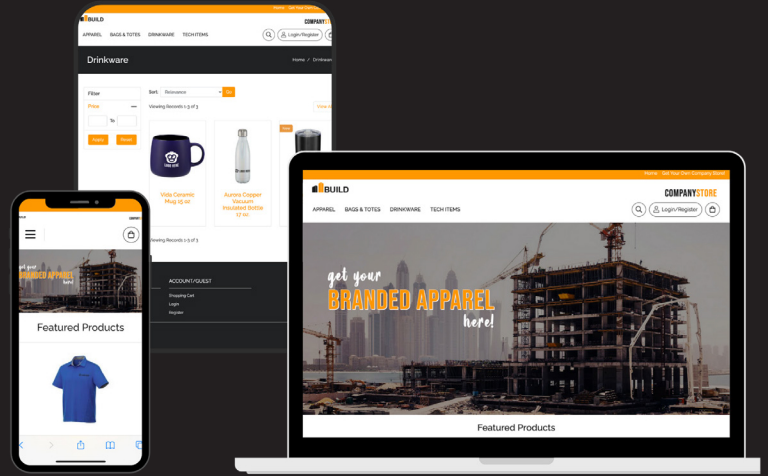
Home / Get Your Own Company Store!

BUILD

COMPANYSTORE

APPAREL BAGS & TOTES DRINKWARE TECH ITEMS

Login/Register

Drinkware

Home / Drinkware

Filter

Price

To

Apply Reset

Sort: Relevance Go

Viewing Records 1-3 of 3

View

New

Vida Ceramic Mug 15 oz

Aurora Copper Vacuum Insulated Bottle 17 oz

Viewing Records 1-3 of 3

ACCOUNT/GUEST

Shopping Cart

Login

Register

COMPANY

get your BRANDED APPAREL here!

Featured Products

Home / Get Your Own Company Store!

BUILD

COMPANYSTORE

APPAREL BAGS & TOTES DRINKWARE TECH ITEMS

Login/Register

get your BRANDED APPAREL here!

Featured Products